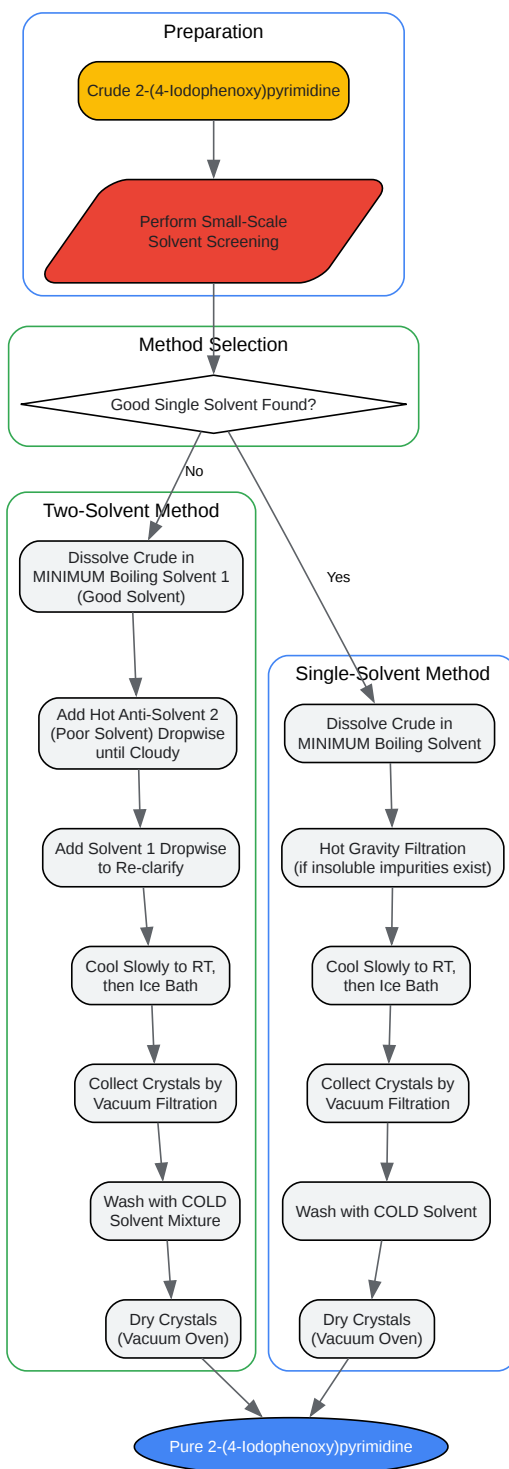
Preparation

Crude 2-(4-Iodophenoxy)pyrimidine

Perform Small-Scale Solvent Screening

Method Selection

Good Single Solvent Found?

No

Yes

Two-Solvent Method

Dissolve Crude in MINIMUM Boiling Solvent 1 (Good Solvent)

Add Hot Anti-Solvent 2 (Poor Solvent) Dropwise until Cloudy

Add Solvent 1 Dropwise to Re-clarify

Cool Slowly to RT, then Ice Bath

Collect Crystals by Vacuum Filtration

Wash with COLD Solvent Mixture

Dry Crystals (Vacuum Oven)

Single-Solvent Method

Dissolve Crude in MINIMUM Boiling Solvent

Hot Gravity Filtration (if insoluble impurities exist)

Cool Slowly to RT, then Ice Bath

Collect Crystals by Vacuum Filtration

Wash with COLD Solvent

Dry Crystals (Vacuum Oven)

Pure 2-(4-Iodophenoxy)pyrimidine